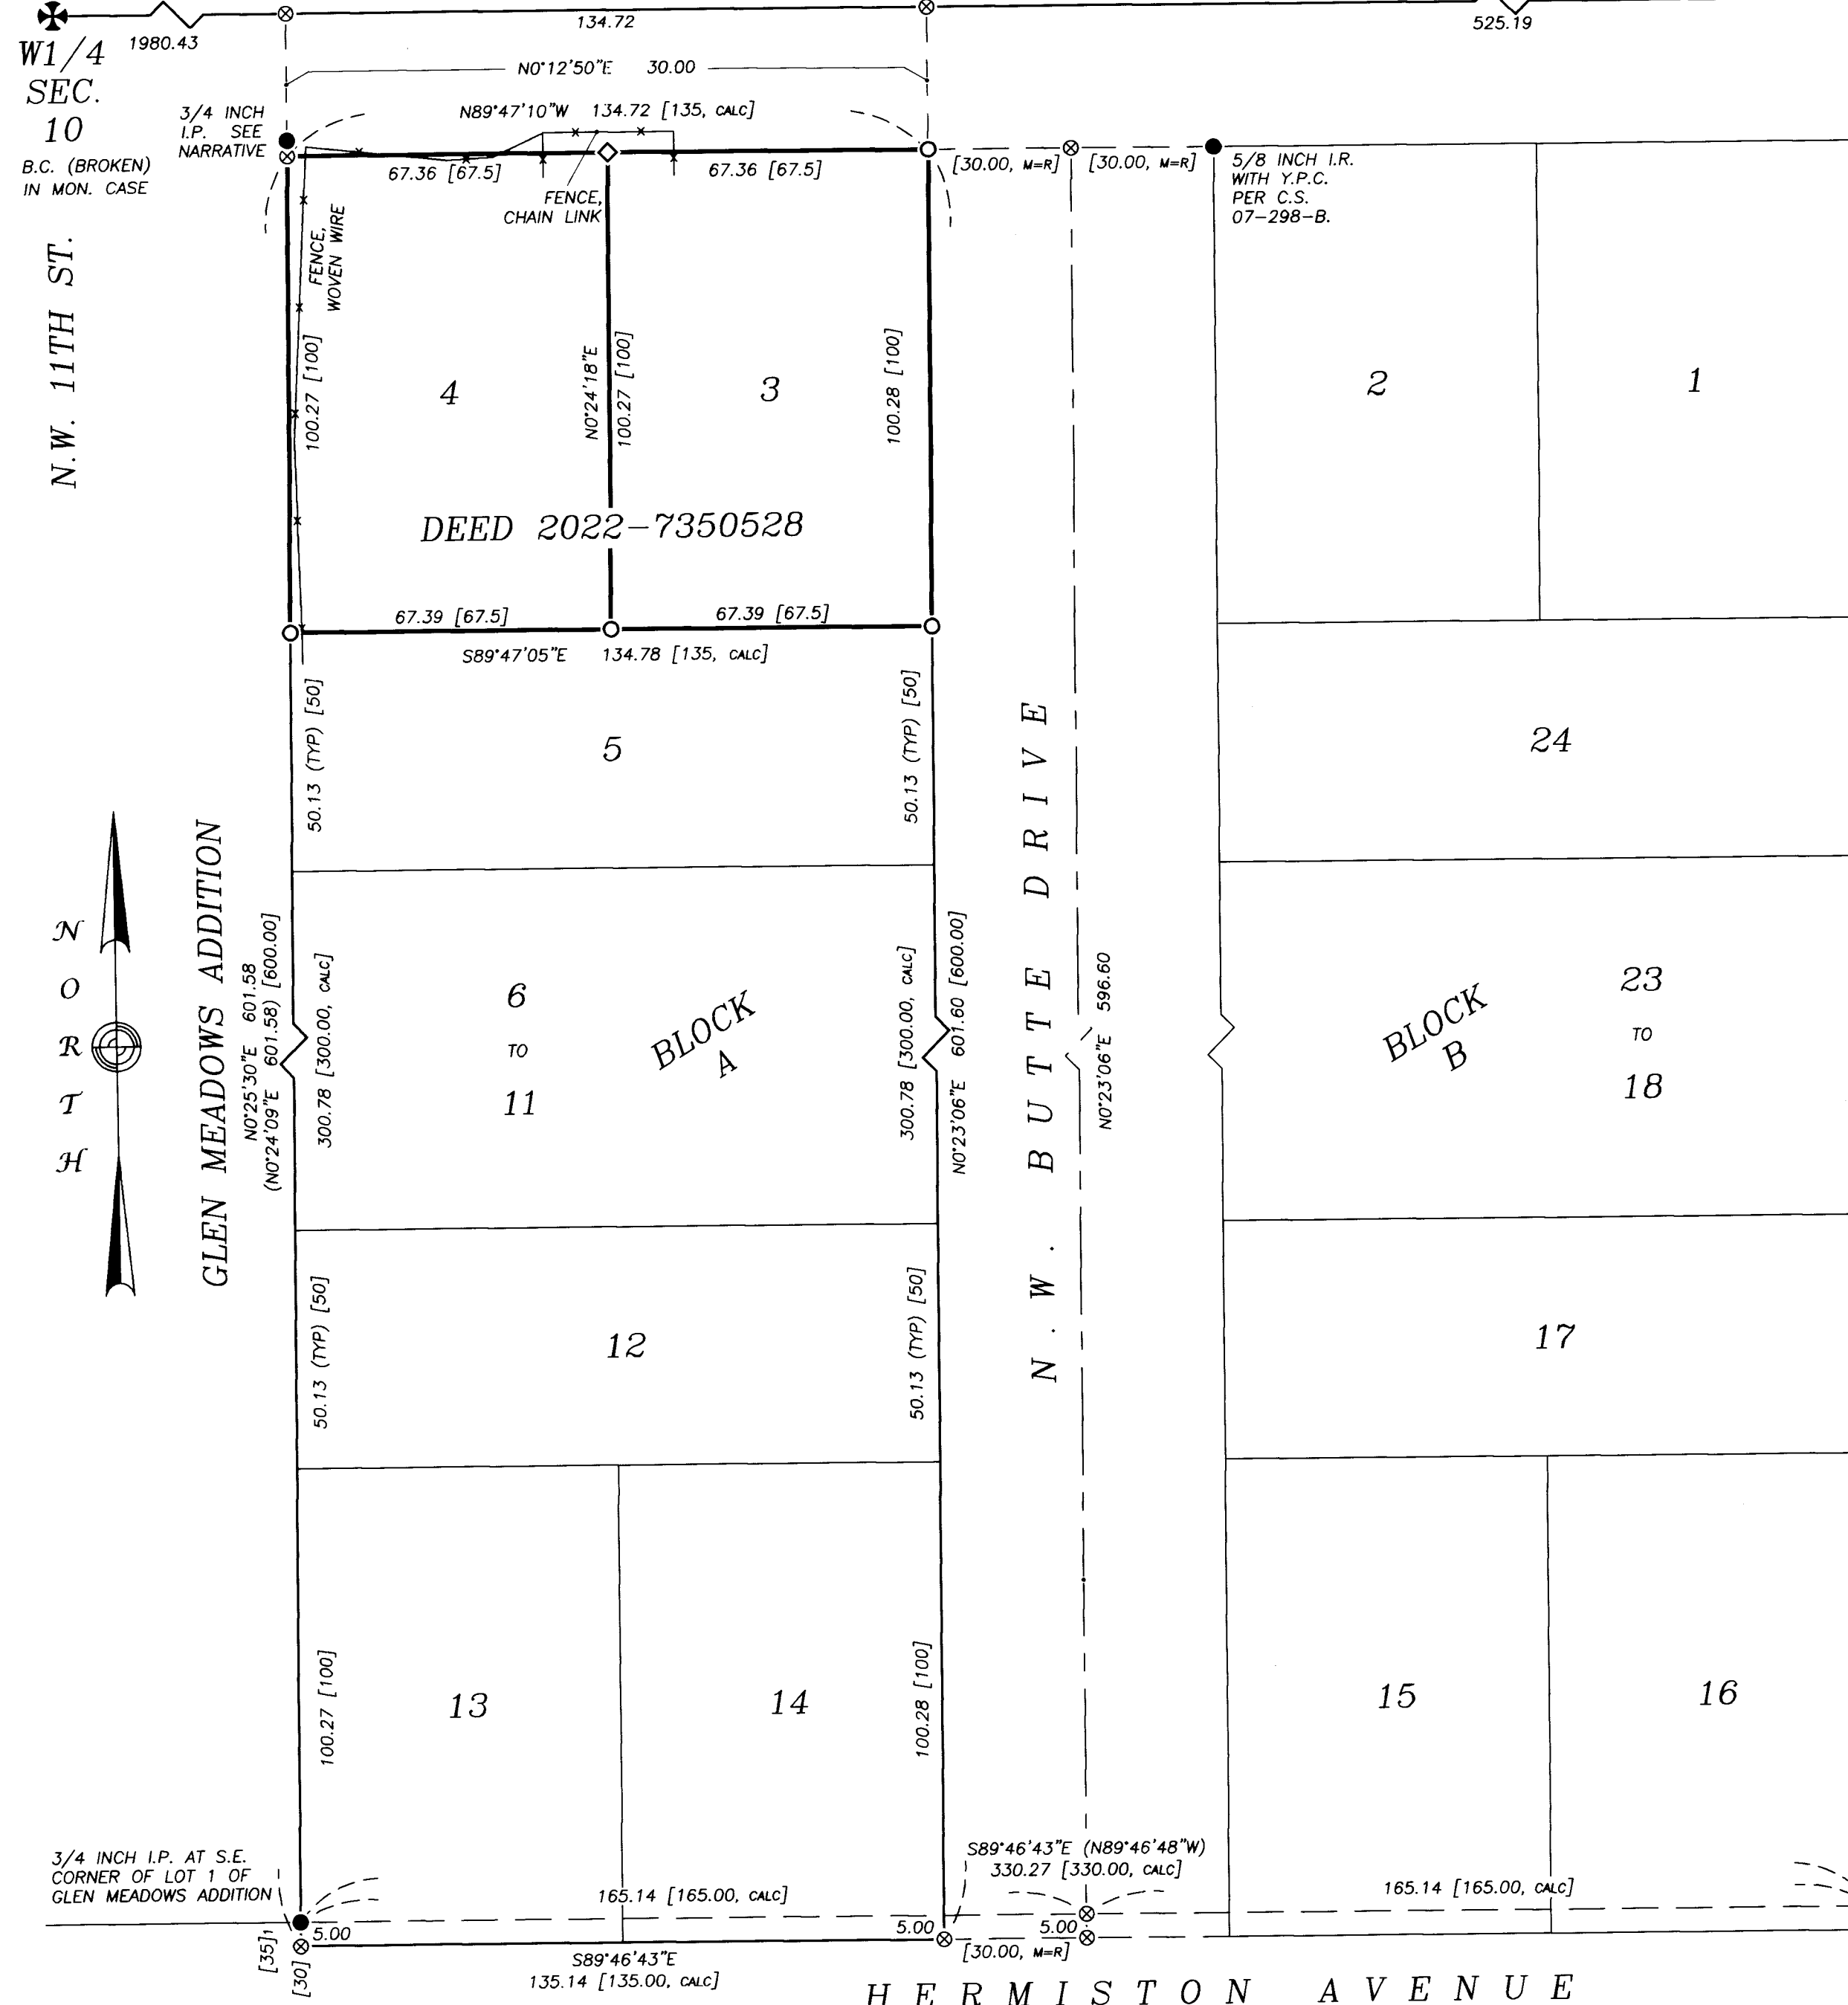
W1/4 SEC. 10

1980.43

134.72

525.19

N0°12'50"E 30.00

3/4 INCH I.P. SEE NARRATIVE

B.C. (BROKEN) IN MON. CASE

N89°47'10"W 134.72 [135, CALC]

67.36 [67.5]

67.36 [67.5]

FENCE, CHAIN LINK

[30.00, M=R]

[30.00, M=R]

5/8 INCH I.R. WITH Y.P.C. PER C.S. 07-298-B.

N.W. 11TH ST.

FENCE, WOVEN WIRE

100.27 [100]

N0°24'18"E

100.27 [100]

100.28 [100]

4

3

2

1

DEED 2022-7350528

67.39 [67.5]

67.39 [67.5]

S89°47'05"E 134.78 [135, CALC]

50.13 (TYP) [50]

5

50.13 (TYP) [50]

24

N.W. BUTTE DRIVE

NORTH

GLEN MEADOWS ADDITION

N0°25'30"E 601.58
(N0°24'09"E 601.58) [600.00]

300.78 [300.00, CALC]

6
TO
11

BLOCK A

300.78 [300.00, CALC]

N0°23'06"E 601.60 [600.00]

596.60
N0°23'06"E

BLOCK B

23
TO
18

50.13 (TYP) [50]

12

50.13 (TYP) [50]

17

100.27 [100]

13

14

100.28 [100]

15

16

3/4 INCH I.P. AT S.E. CORNER OF LOT 1 OF GLEN MEADOWS ADDITION

S89°46'43"E (N89°46'48"W)
330.27 [330.00, CALC]

165.14 [165.00, CALC]

165.14 [165.00, CALC]

5.00

5.00

5.00

[35]

[30]

S89°46'43"E
135.14 [135.00, CALC]

[30.00, M=R]

HERMISTON AVENUE